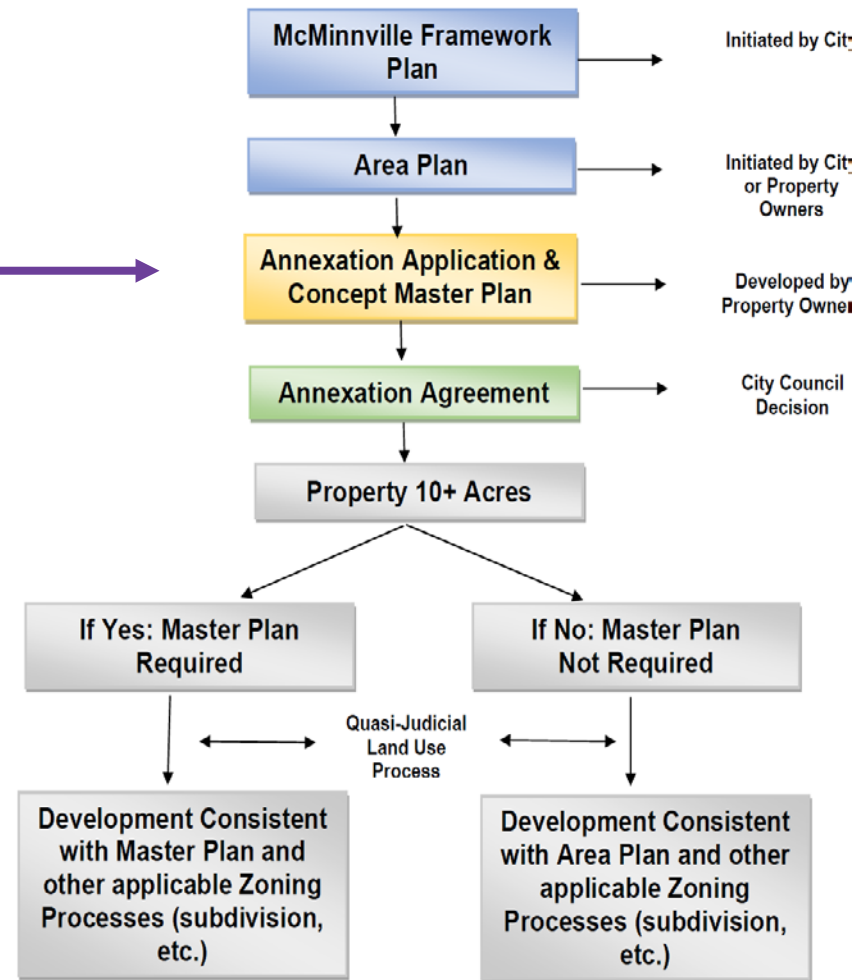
McMinnville Framework Plan

Initiated by City

Area Plan

Initiated by City or Property Owners

Annexation Application & Concept Master Plan

Developed by Property Owner

Annexation Agreement

City Council Decision

Property 10+ Acres

If Yes: Master Plan Required

If No: Master Plan Not Required

Quasi-Judicial Land Use Process

Development Consistent with Master Plan and other applicable Zoning Processes (subdivision, etc.)

Development Consistent with Area Plan and other applicable Zoning Processes (subdivision, etc.)